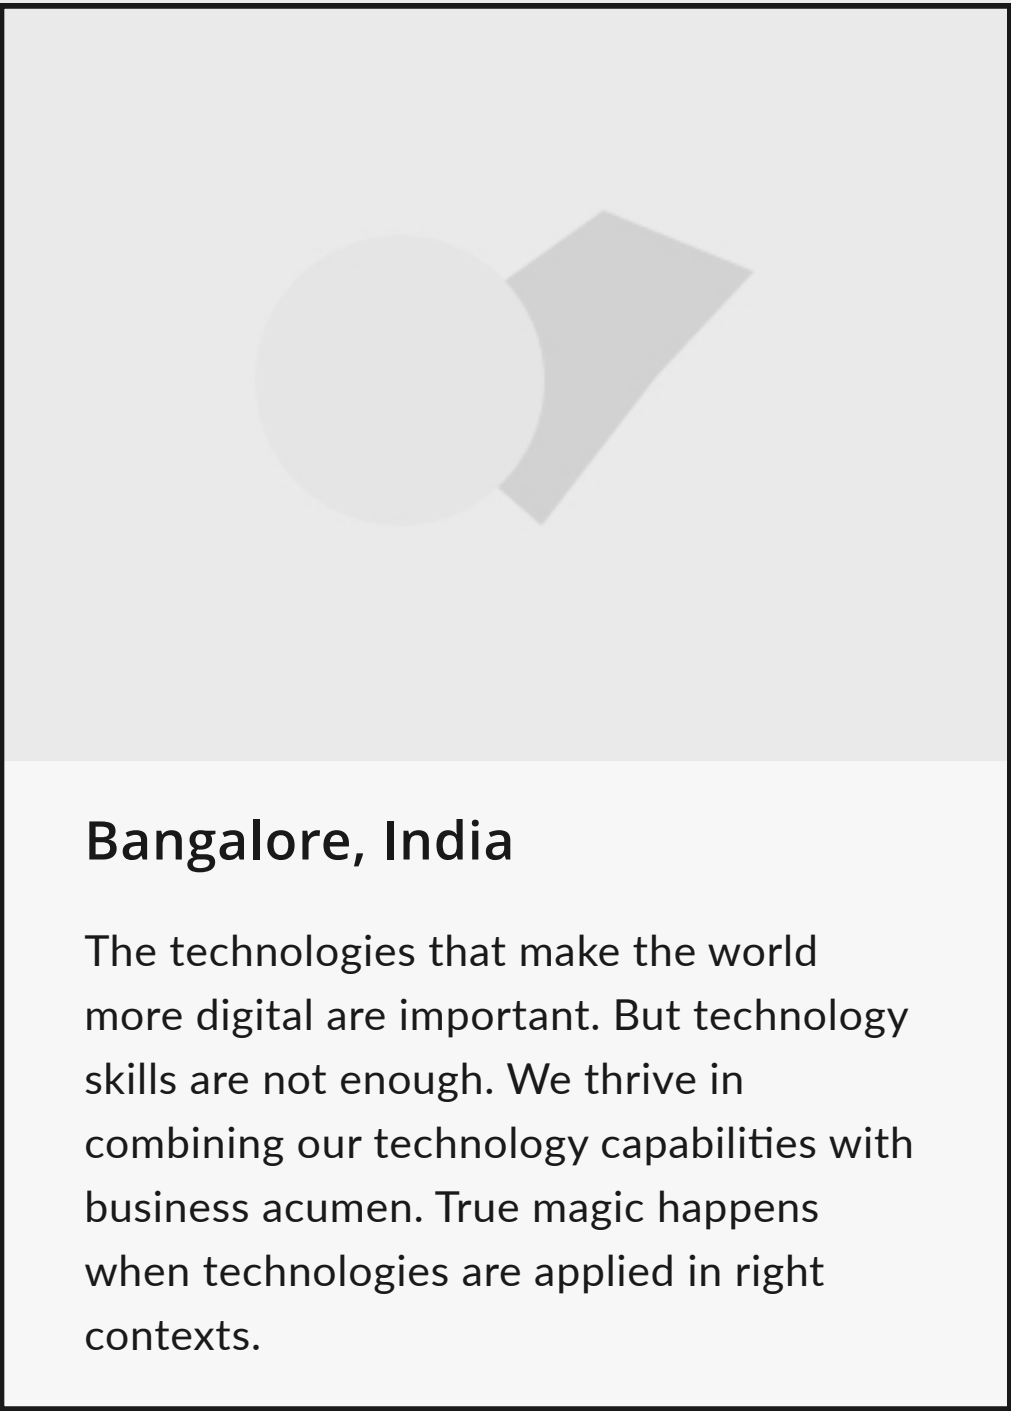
Bangalore, India

The technologies that make the world more digital are important. But technology skills are not enough. We thrive in combining our technology capabilities with business acumen. True magic happens when technologies are applied in right contexts.